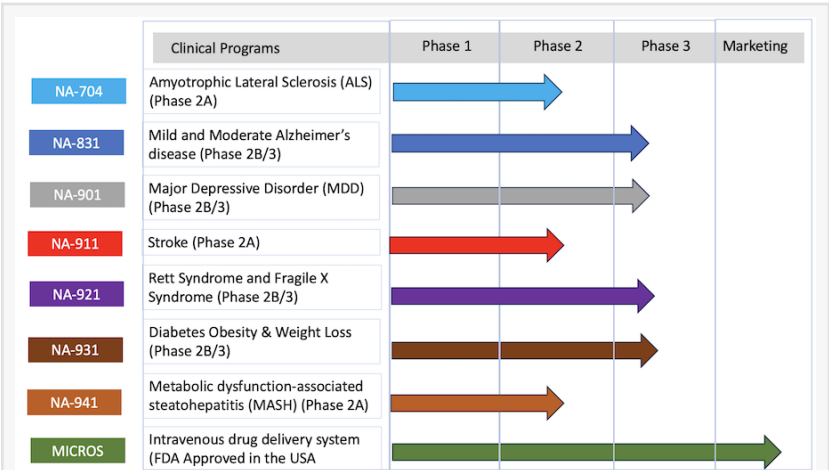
| | Clinical Programs | Phase 1 | Phase 2 | Phase 3 | Marketing |
|---|---|---|---|---|---|
| NA-704 | Amyotrophic Lateral Sclerosis (ALS) (Phase 2A) | | | | |
| NA-831 | Mild and Moderate Alzheimer's disease (Phase 2B/3) | | | | |
| NA-901 | Major Depressive Disorder (MDD) (Phase 2B/3) | | | | |
| NA-911 | Stroke (Phase 2A) | | | | |
| NA-921 | Rett Syndrome and Fragile X Syndrome (Phase 2B/3) | | | | |
| NA-931 | Diabetes Obesity & Weight Loss (Phase 2B/3) | | | | |
| NA-941 | Metabolic dysfunction-associated steatohepatitis (MASH) (Phase 2A) | | | | |
| MICROS | Intravenous drug delivery system (FDA Approved in the USA | | | | |